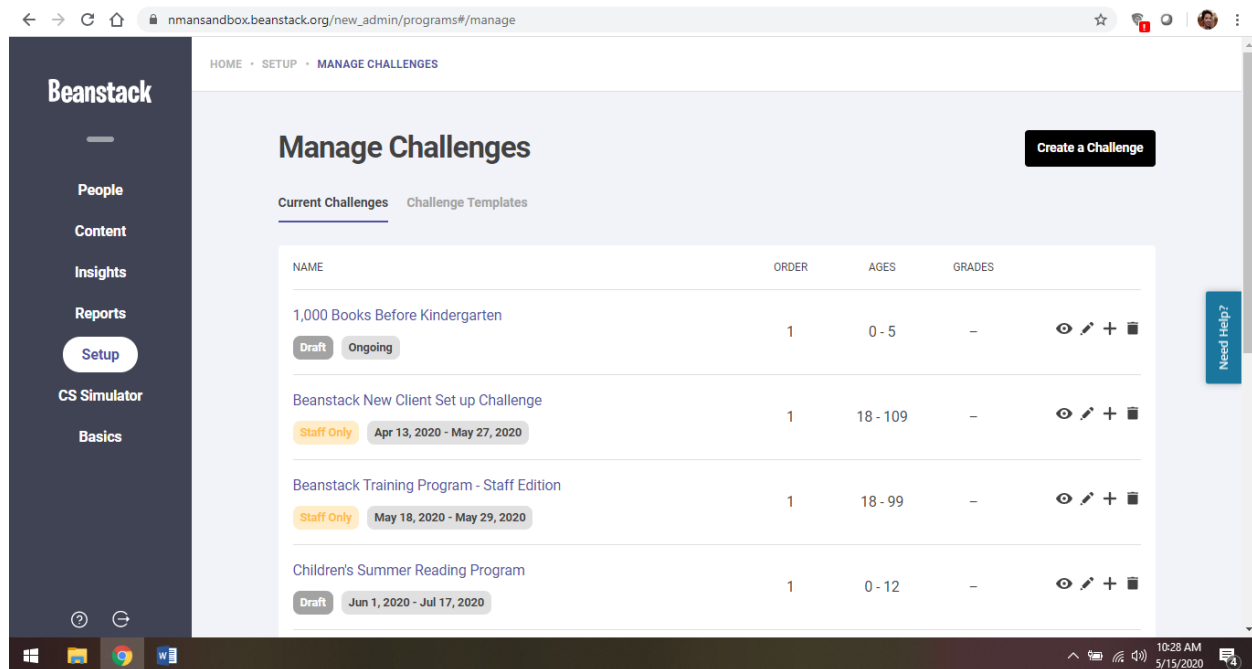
nmansandbox.beanstack.org/new_admin/programs#/manage

Beanstack

People
Content
Insights
Reports
Setup
CS Simulator
Basics

HOME • SETUP • MANAGE CHALLENGES

Manage Challenges

Create a Challenge

Current Challenges Challenge Templates

| NAME | ORDER | AGES | GRADES |
|---|---|---|---|
| 1,000 Books Before Kindergarten Draft Ongoing | 1 | 0 - 5 | – |
| Beanstack New Client Set up Challenge Staff Only Apr 13, 2020 - May 27, 2020 | 1 | 18 - 109 | – |
| Beanstack Training Program - Staff Edition Staff Only May 18, 2020 - May 29, 2020 | 1 | 18 - 99 | – |
| Children's Summer Reading Program Draft Jun 1, 2020 - Jul 17, 2020 | 1 | 0 - 12 | – |

Need Help?

10:28 AM
5/15/2020
4